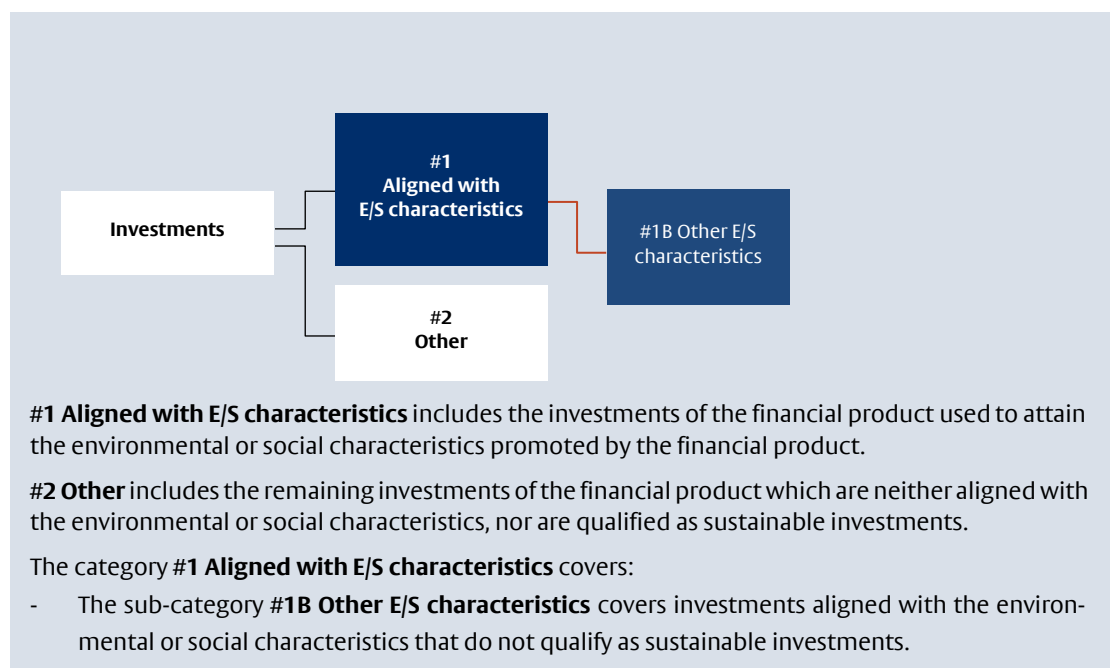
Investments

#1
Aligned with
E/S characteristics

#1B Other E/S characteristics

#2
Other

#1 Aligned with E/S characteristics includes the investments of the financial product used to attain the environmental or social characteristics promoted by the financial product.

#2 Other includes the remaining investments of the financial product which are neither aligned with the environmental or social characteristics, nor are qualified as sustainable investments.

The category #1 Aligned with E/S characteristics covers:

- The sub-category #1B Other E/S characteristics covers investments aligned with the environmental or social characteristics that do not qualify as sustainable investments.